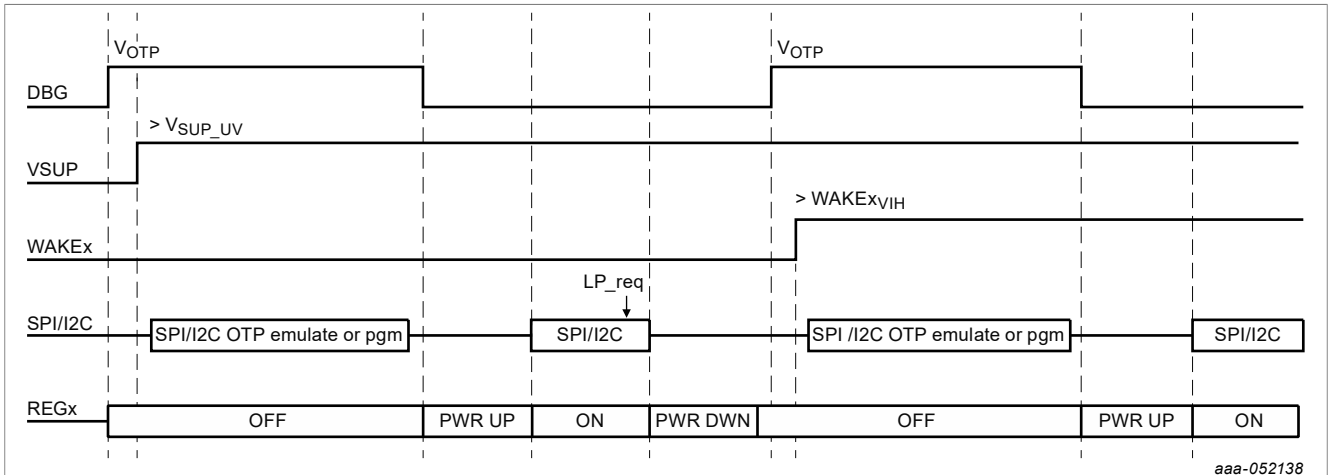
$V_{OTP}$

DBG

$> V_{SUP\_UV}$

VSUP

$V_{OTP}$

$> WAKEx_{VIH}$

WAKEx

LP_req

SPI/I2C

SPI/I2C OTP emulate or pgm

SPI/I2C

SPI /I2C OTP emulate or pgm

SPI/I2C

REGx

OFF

PWR UP

ON

PWR DWN

OFF

PWR UP

ON

aaa-052138